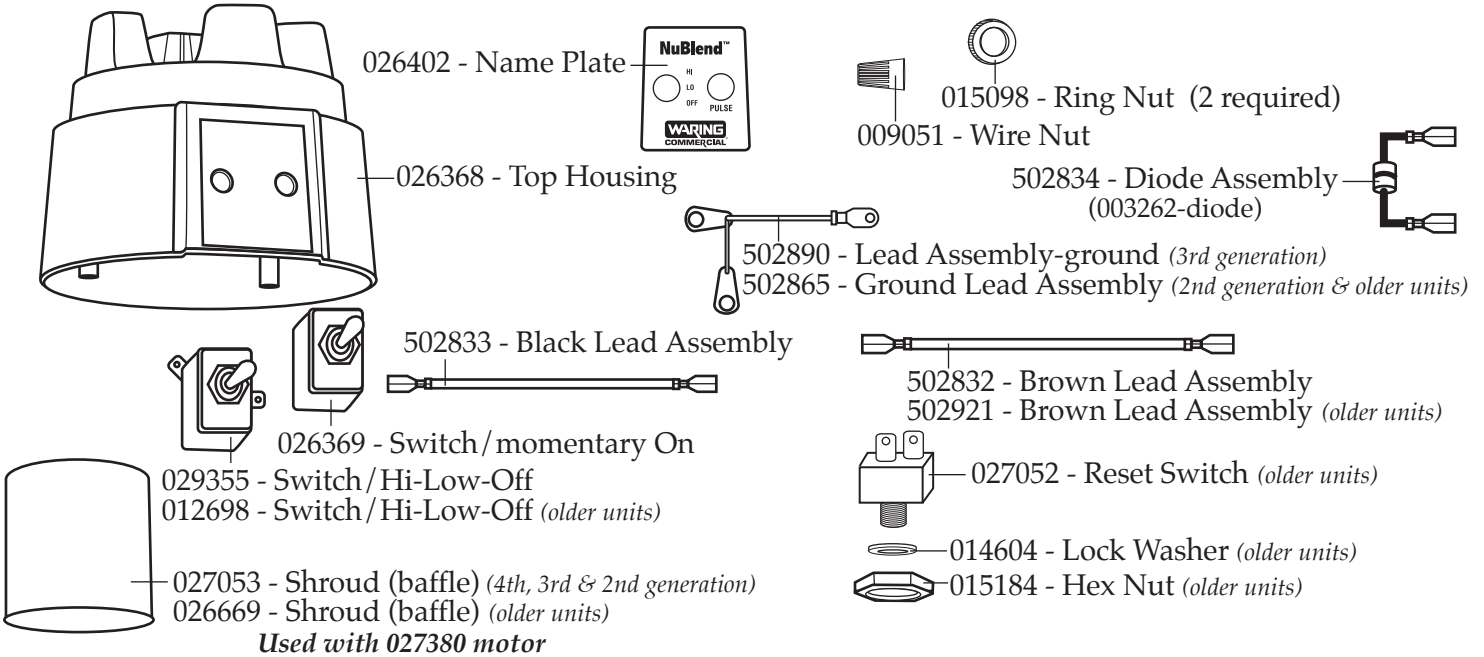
026402 - Name Plate

NuBlend™

HI
LO
OFF

PULSE

WARING
COMMERCIAL

015098 - Ring Nut (2 required)

009051 - Wire Nut

026368 - Top Housing

502834 - Diode Assembly
(003262-diode)

502890 - Lead Assembly-ground *(3rd generation)*
502865 - Ground Lead Assembly *(2nd generation & older units)*

502833 - Black Lead Assembly

502832 - Brown Lead Assembly
502921 - Brown Lead Assembly *(older units)*

026369 - Switch/momentary On

029355 - Switch/Hi-Low-Off
012698 - Switch/Hi-Low-Off *(older units)*

027052 - Reset Switch *(older units)*

014604 - Lock Washer *(older units)*

015184 - Hex Nut *(older units)*

027053 - Shroud (baffle) *(4th, 3rd & 2nd generation)*
026669 - Shroud (baffle) *(older units)*
***Used with 027380 motor***